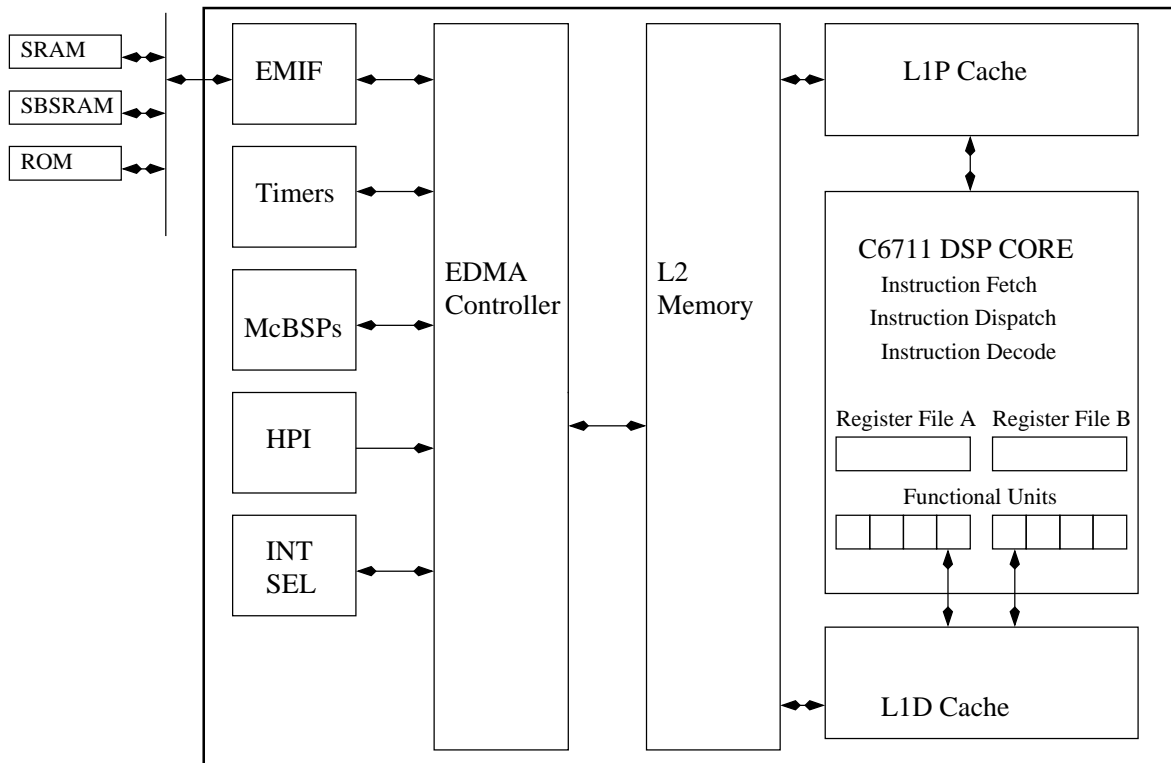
SRAM

SBSRAM

ROM

EMIF

Timers

McBSPs

HPI

INT SEL

EDMA Controller

L2 Memory

L1P Cache

C6711 DSP CORE

Instruction Fetch

Instruction Dispatch

Instruction Decode

Register File A

Register File B

Functional Units

L1D Cache